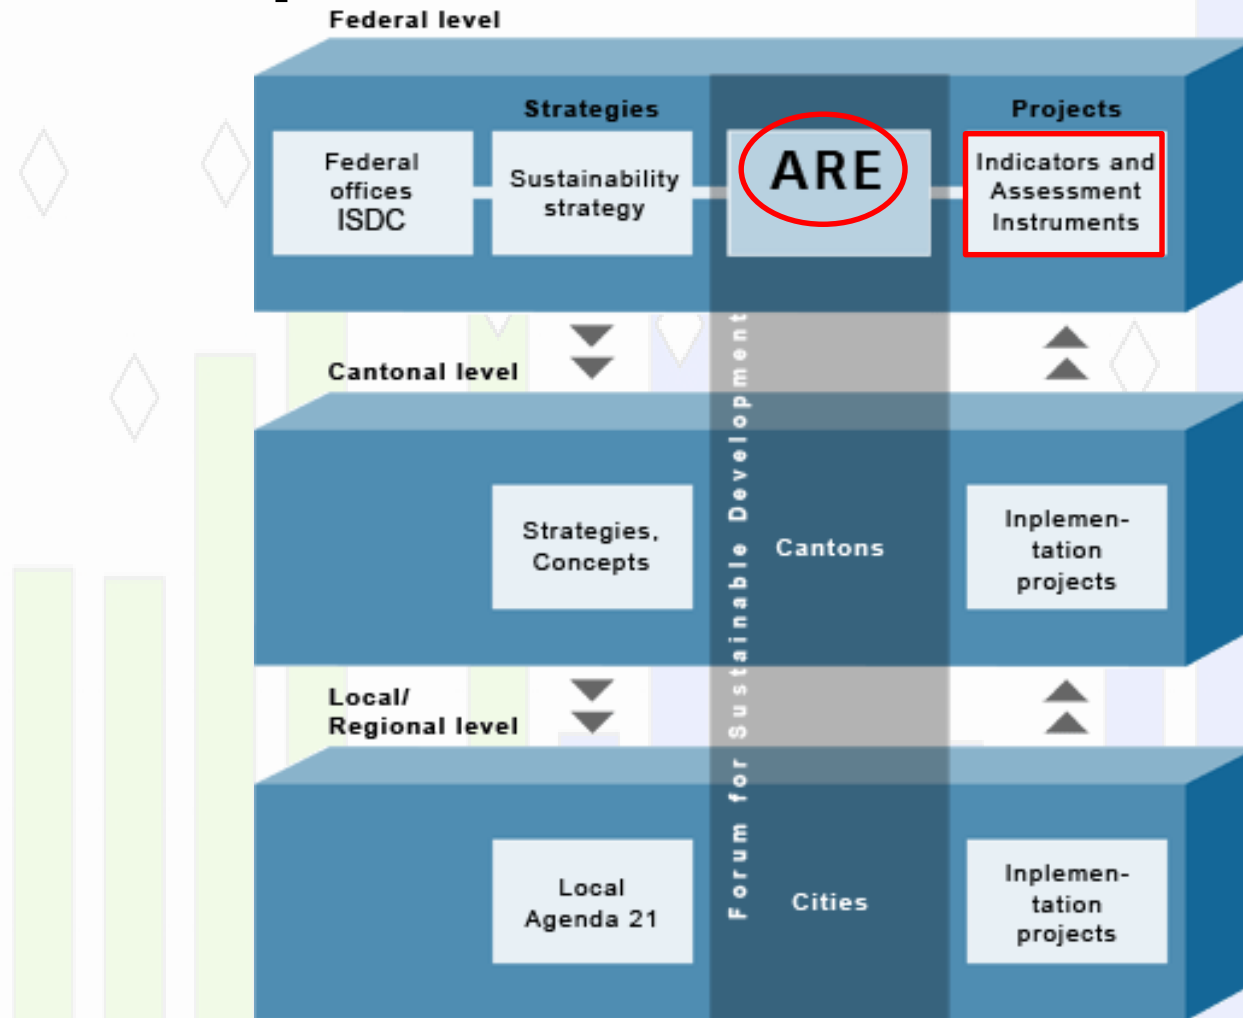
Federal level

Strategies

Projects

Federal offices ISDC

Sustainability strategy

ARE

Indicators and Assessment Instruments

Cantonal level

Forum for Sustainable Development

Strategies, Concepts

Cantons

Inplementation projects

Local/ Regional level

Local Agenda 21

Cities

Inplementation projects